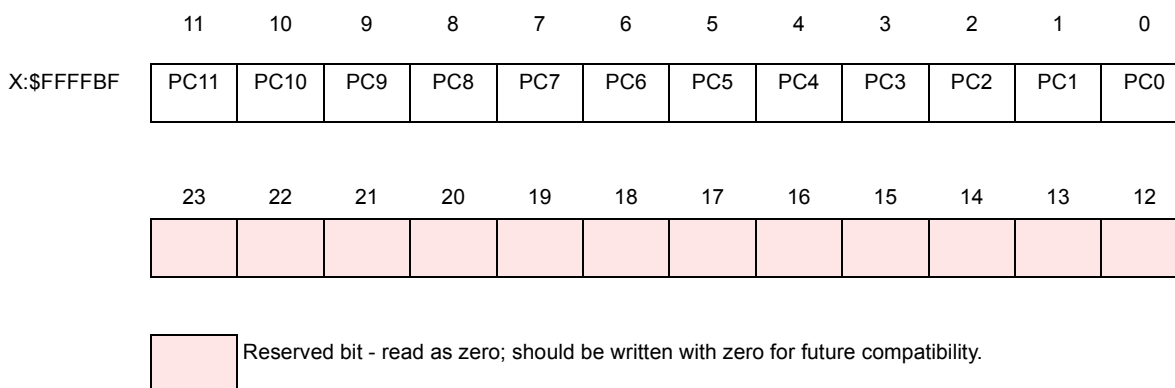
| | 11 | 10 | 9 | 8 | 7 | 6 | 5 | 4 | 3 | 2 | 1 | 0 |
|---|---|---|---|---|---|---|---|---|---|---|---|---|
| X:$FFFFBF | PC11 | PC10 | PC9 | PC8 | PC7 | PC6 | PC5 | PC4 | PC3 | PC2 | PC1 | PC0 |

| 23 | 22 | 21 | 20 | 19 | 18 | 17 | 16 | 15 | 14 | 13 | 12 |
|---|---|---|---|---|---|---|---|---|---|---|---|
| | | | | | | | | | | | |

Reserved bit - read as zero; should be written with zero for future compatibility.